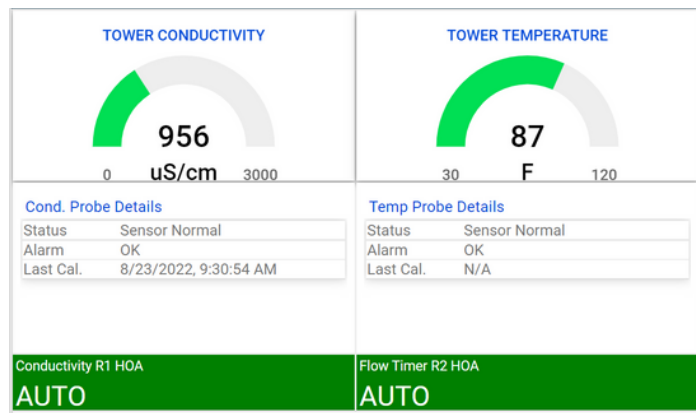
TOWER CONDUCTIVITY

956
0 uS/cm 3000

Cond. Probe Details

| Status | Sensor Normal |
|---|---|
| Alarm | OK |
| Last Cal. | 8/23/2022, 9:30:54 AM |

Conductivity R1 HOA
AUTO

TOWER TEMPERATURE

87
30 F 120

Temp Probe Details

| Status | Sensor Normal |
|---|---|
| Alarm | OK |
| Last Cal. | N/A |

Flow Timer R2 HOA
AUTO